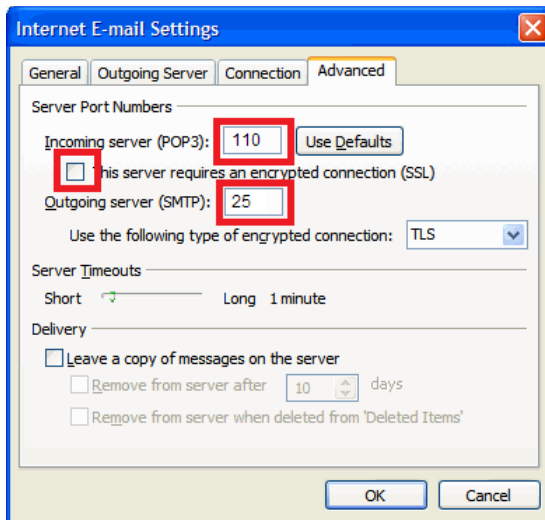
Internet E-mail Settings

General | Outgoing Server | Connection | Advanced

Server Port Numbers

Incoming server (POP3): 110 Use Defaults

This server requires an encrypted connection (SSL)

Outgoing server (SMTP): 25

Use the following type of encrypted connection: TLS

Server Timeouts

Short Long 1 minute

Delivery

Leave a copy of messages on the server

Remove from server after 10 days

Remove from server when deleted from 'Deleted Items'

OK Cancel